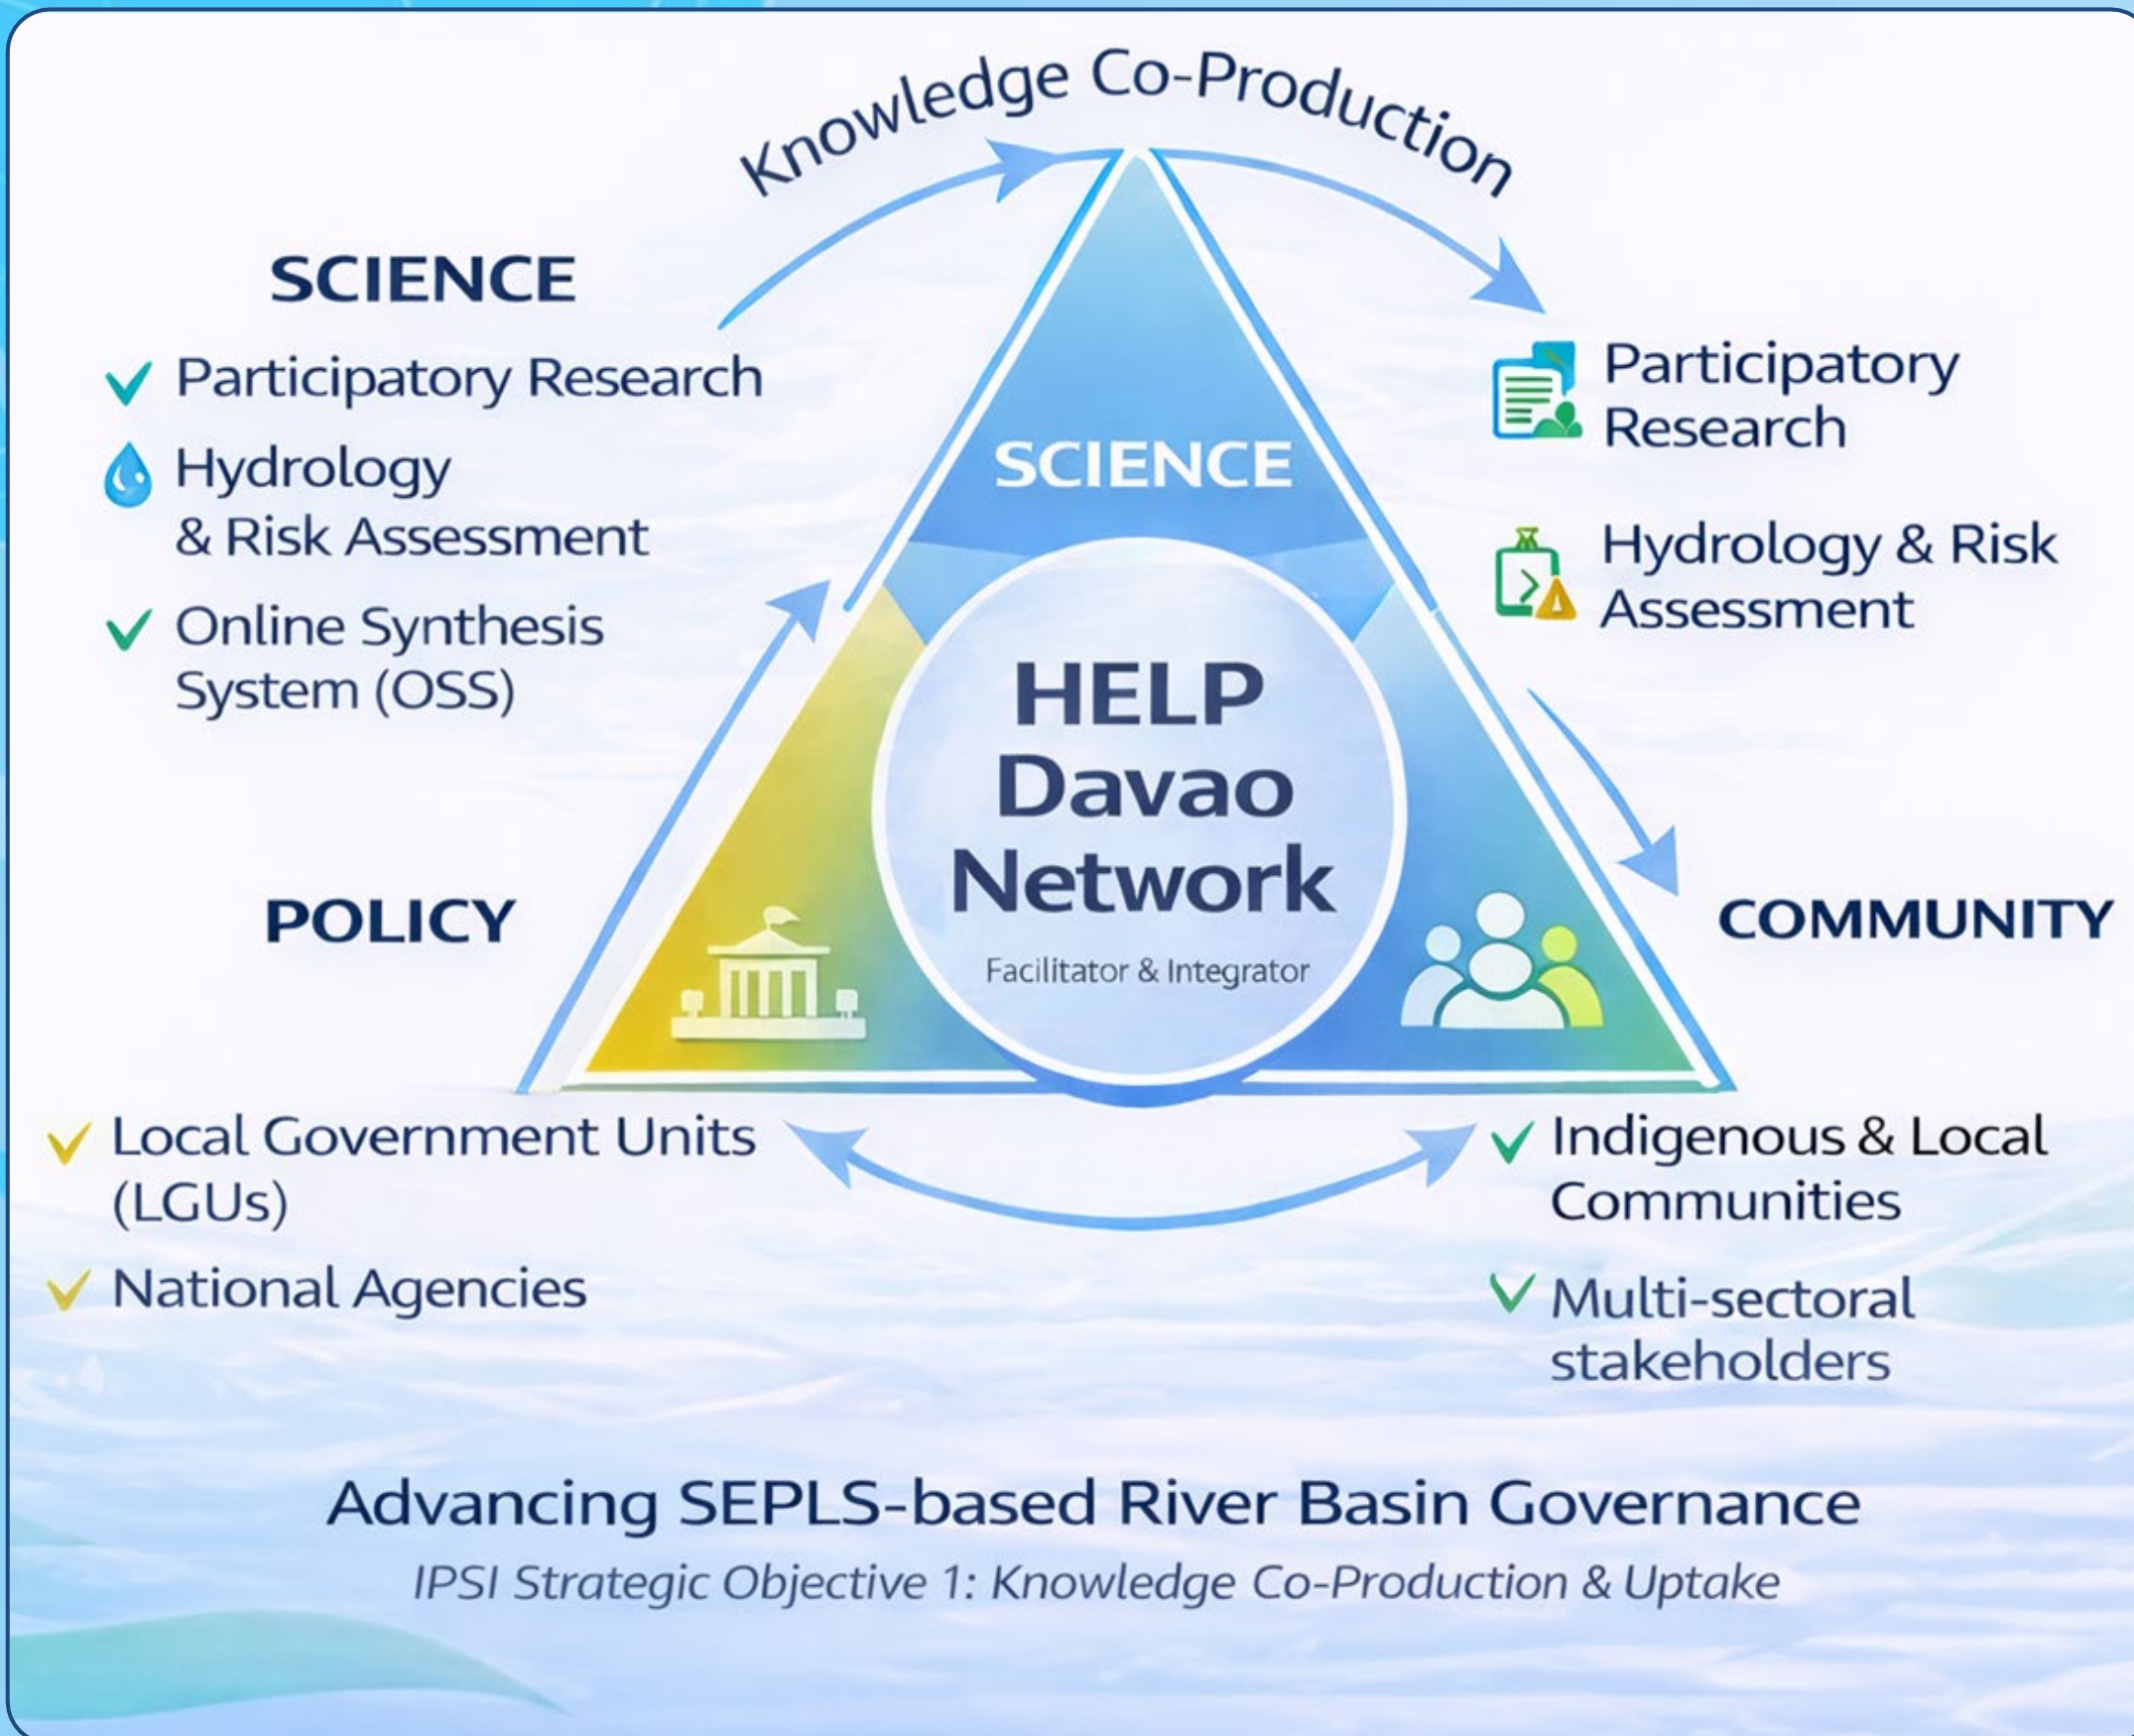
Knowledge Co-Production

SCIENCE

✓ Participatory Research

Hydrology & Risk Assessment

✓ Online Synthesis System (OSS)

Participatory Research

Hydrology & Risk Assessment

SCIENCE

HELP Davao Network

Facilitator & Integrator

POLICY

COMMUNITY

✓ Local Government Units (LGUs)

✓ National Agencies

✓ Indigenous & Local Communities

✓ Multi-sectoral stakeholders

Advancing SEPLS-based River Basin Governance

IPSI Strategic Objective 1: Knowledge Co-Production & Uptake